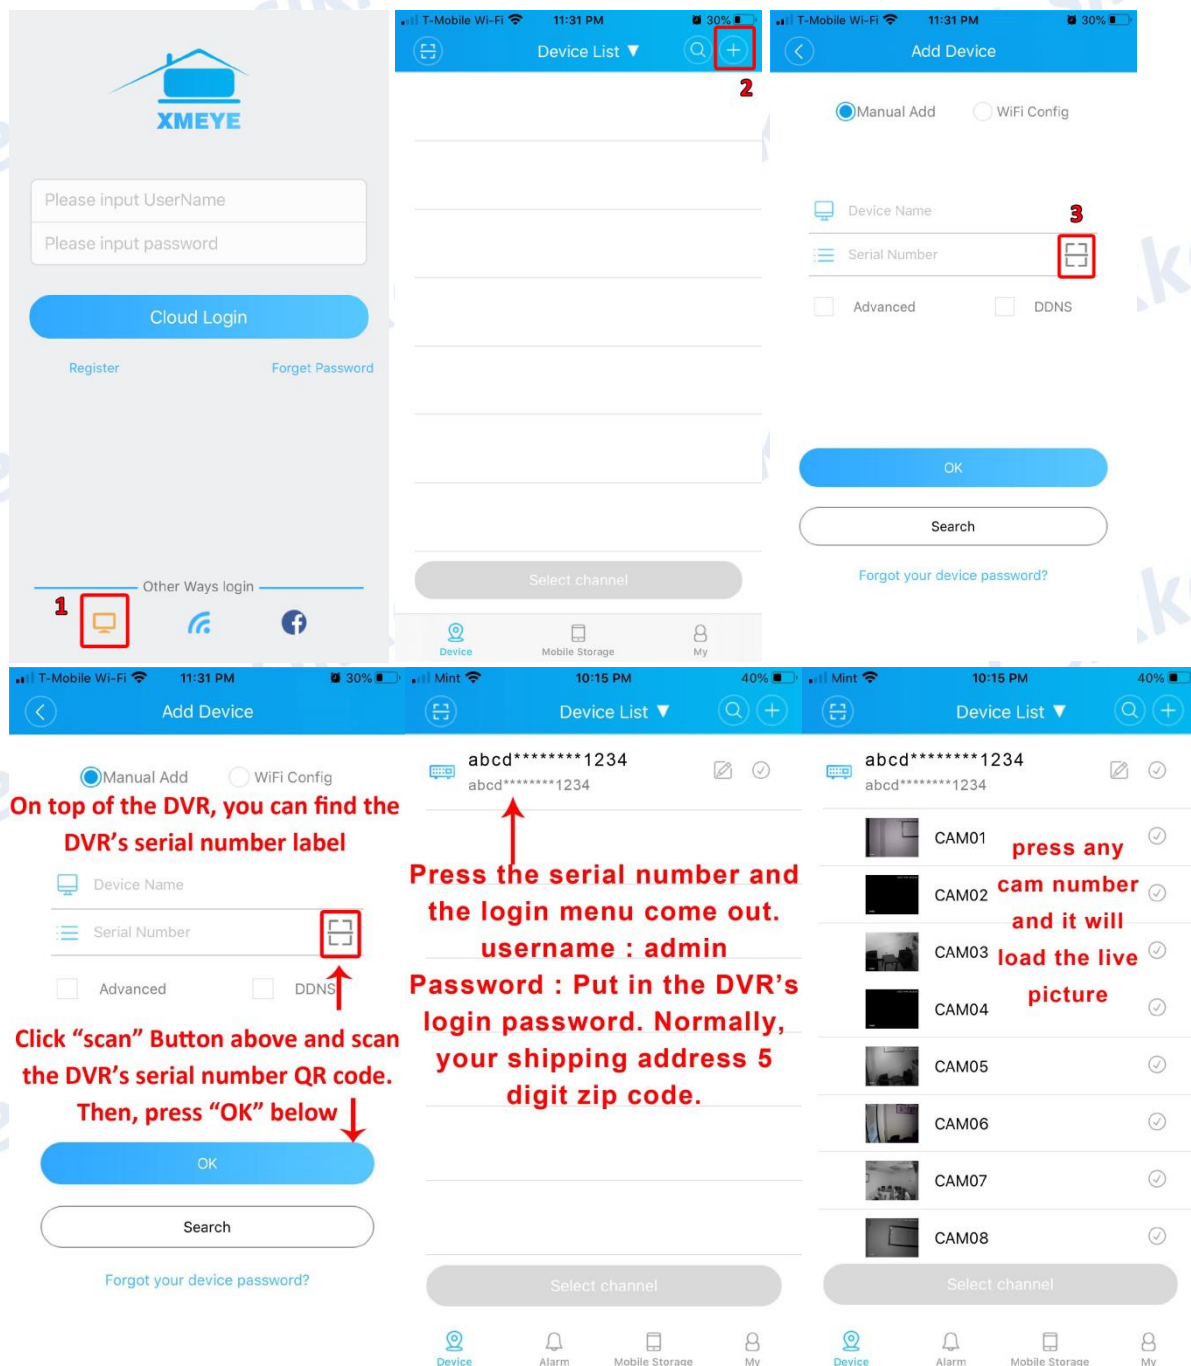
XMEYE

Please input UserName

Please input password

Cloud Login

Register

Forget Password

Other Ways login

1

T-Mobile Wi-Fi 11:31 PM 30%

Device List ▼

2

Select channel

Device

Mobile Storage

My

T-Mobile Wi-Fi 11:31 PM 30%

Add Device

Manual Add

WiFi Config

Device Name

3

Serial Number

Advanced

DDNS

OK

Search

Forgot your device password?

T-Mobile Wi-Fi 11:31 PM 30%

Add Device

Manual Add

WiFi Config

On top of the DVR, you can find the DVR's serial number label

Device Name

Serial Number

Advanced

DDNS

Click "scan" Button above and scan the DVR's serial number QR code. Then, press "OK" below

OK

Search

Forgot your device password?

Mint 10:15 PM 40%

Device List ▼

abcd********1234

abcd********1234

Press the serial number and the login menu come out. username : admin Password : Put in the DVR's login password. Normally, your shipping address 5 digit zip code.

Select channel

Device

Alarm

Mobile Storage

My

Mint 10:15 PM 40%

Device List ▼

abcd********1234

abcd********1234

CAM01

press any cam number and it will load the live picture

CAM02

CAM03

CAM04

CAM05

CAM06

CAM07

CAM08

Select channel

Device

Alarm

Mobile Storage

My